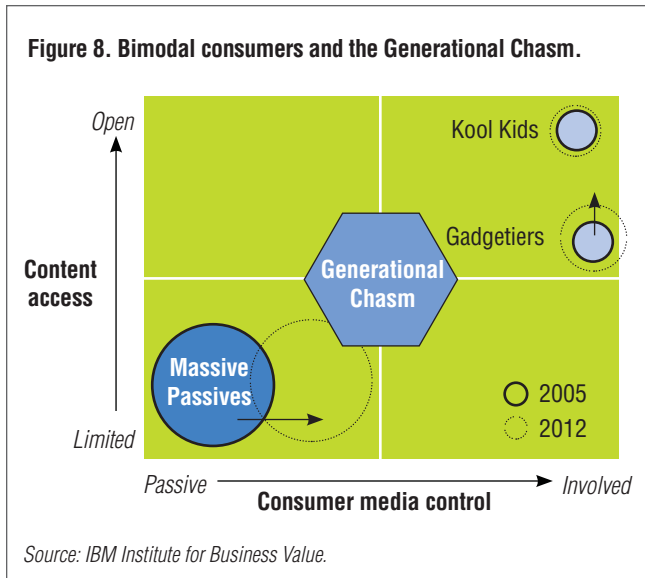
Figure 8. Bimodal consumers and the Generational Chasm.

Open

Content access

Limited

Kool Kids

Gadgetiers

Generational Chasm

Massive Passives

2005

2012

Passive

Consumer media control

Involved

Source: IBM Institute for Business Value.